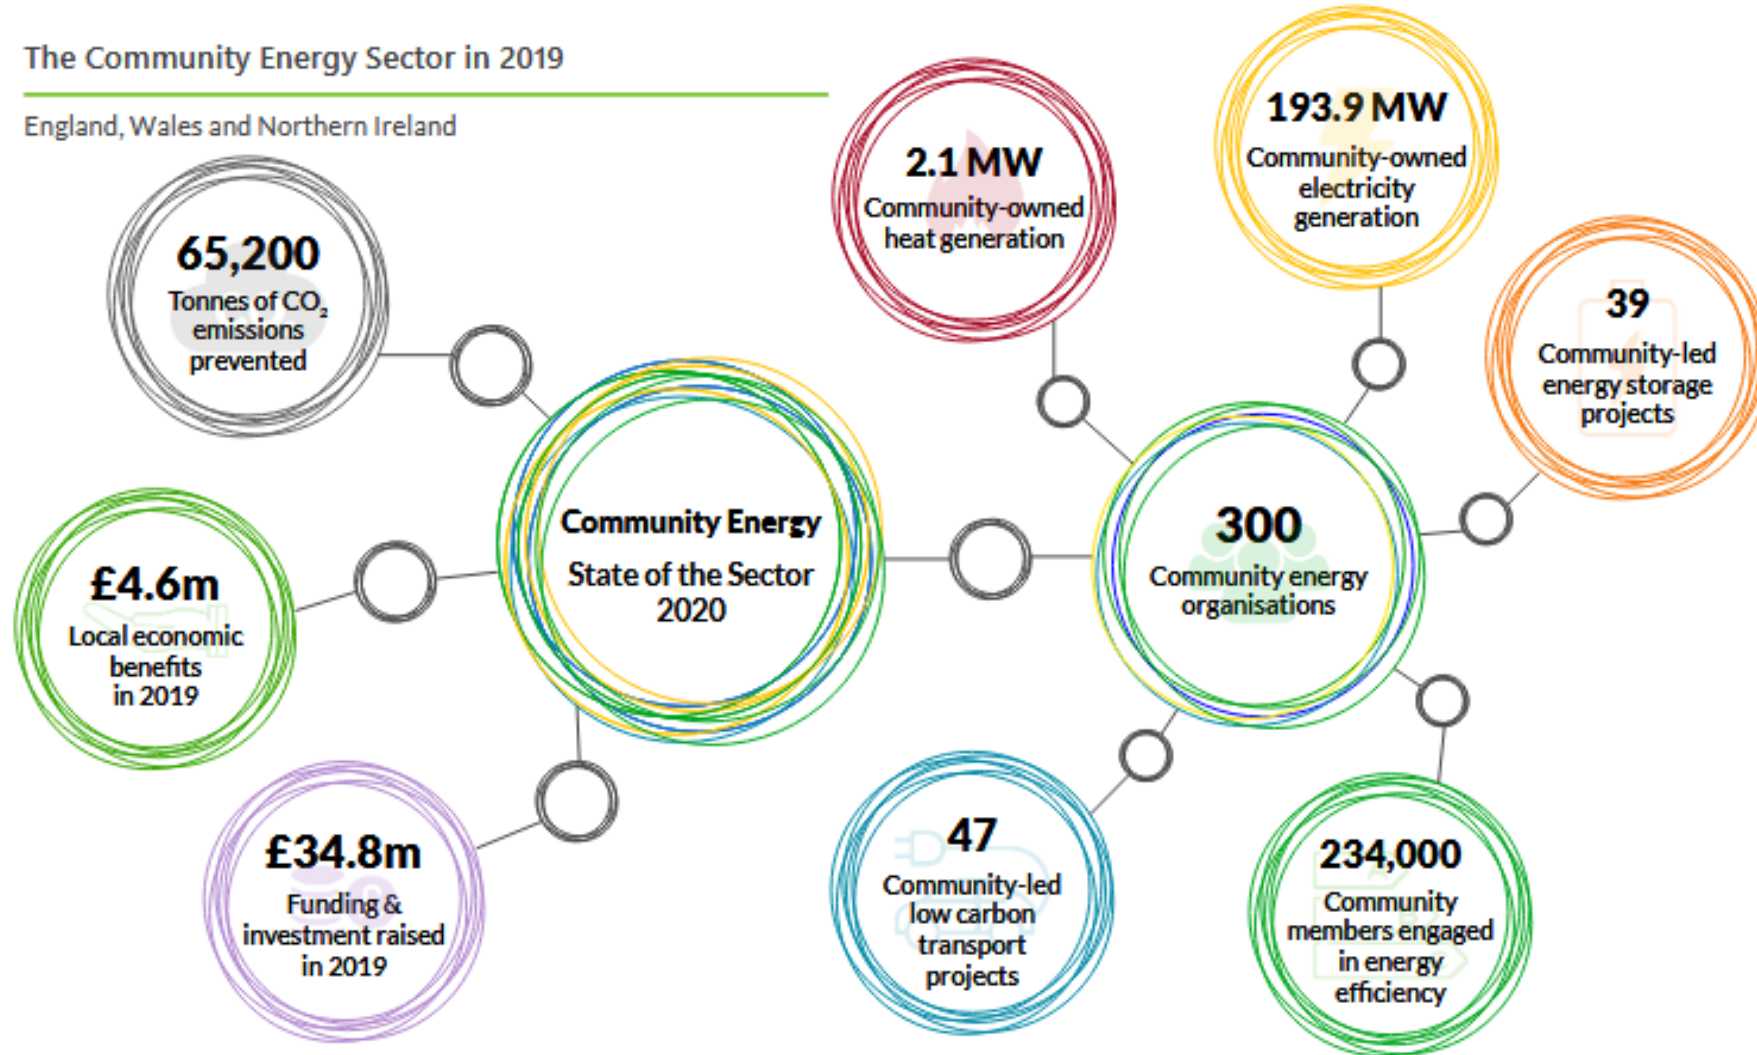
The Community Energy Sector in 2019

England, Wales and Northern Ireland

65,200
Tonnes of $CO_2$ emissions prevented

2.1 MW
Community-owned heat generation

193.9 MW
Community-owned electricity generation

39
Community-led energy storage projects

Community Energy
State of the Sector 2020

300
Community energy organisations

£4.6m
Local economic benefits in 2019

£34.8m
Funding & investment raised in 2019

47
Community-led low carbon transport projects

234,000
Community members engaged in energy efficiency